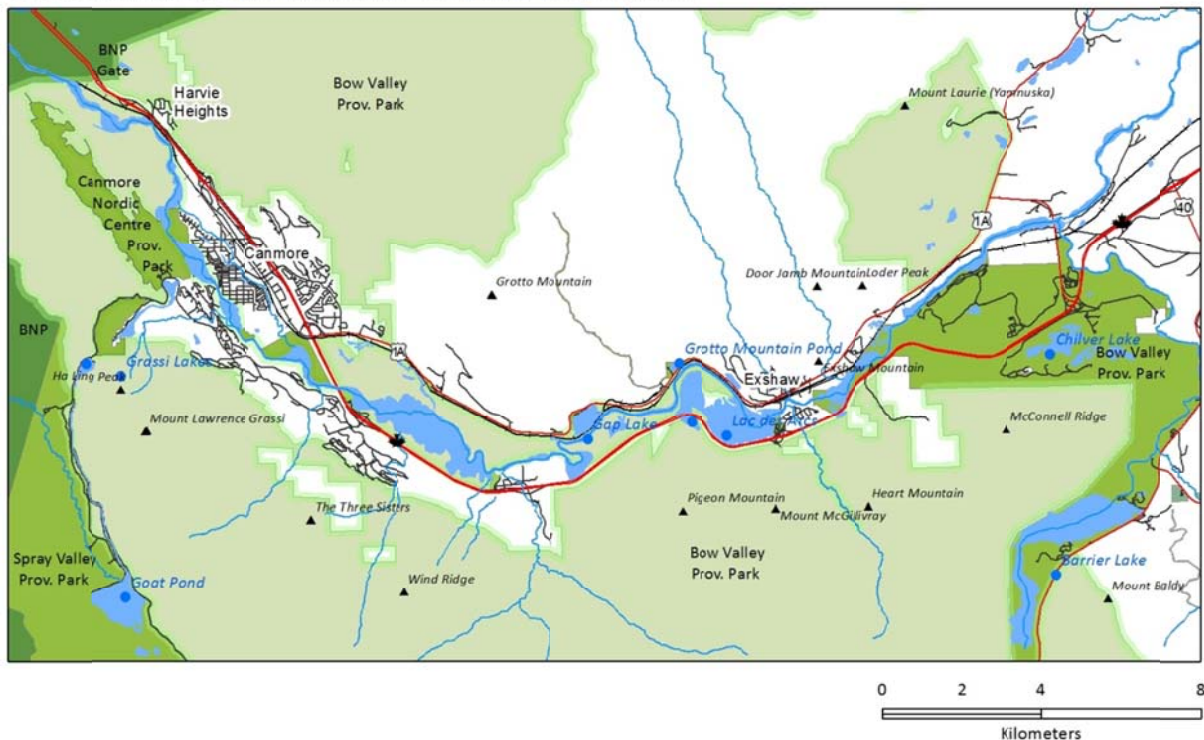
BNP Gate

Harvie Heights

Bow Valley Prov. Park

Mount Laurie (Yamnuska)

Canmore Nordic Centre Prov. Park

Canmore

1A

40

Grotto Mountain

Door Jamb Mountain

Loder Peak

BNP

1A

Grotto Mountain Pond

Chilver Lake

Grassi Lakes

Exshaw

Bow Valley Prov. Park

Ha ling Peak

Exshaw Mountain

Mount Lawrence Grassi

Gap Lake

Lac des Arcs

McConnell Ridge

Pigeon Mountain

Heart Mountain

The Three Sisters

Mount McGillivray

Bow Valley Prov. Park

Spray Valley Prov. Park

Barrier Lake

Goat Pond

Wind Ridge

Mount Baldy

0 2 4 8

Kilometers